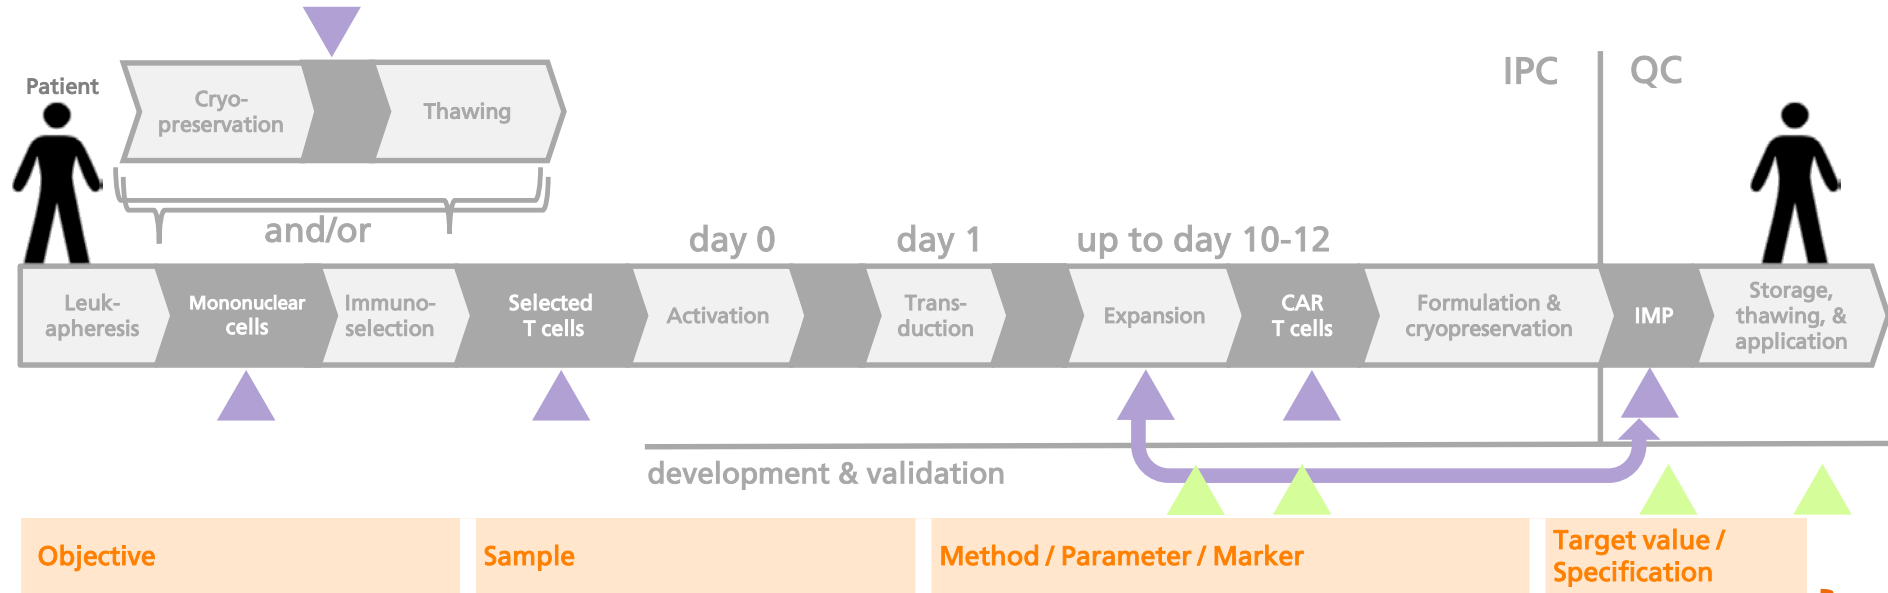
Patient

Cryo-preservation

Thawing

and/or

IPC

QC

day 0

day 1

up to day 10-12

Leuk-apheresis

Mononuclear cells

Immuno-selection

Selected T cells

Activation

Trans-duction

Expansion

CAR T cells

Formulation & cryopreservation

IMP

Storage, thawing, & application

development & validation

Objective

Sample

Method / Parameter / Marker

Target value / Specification